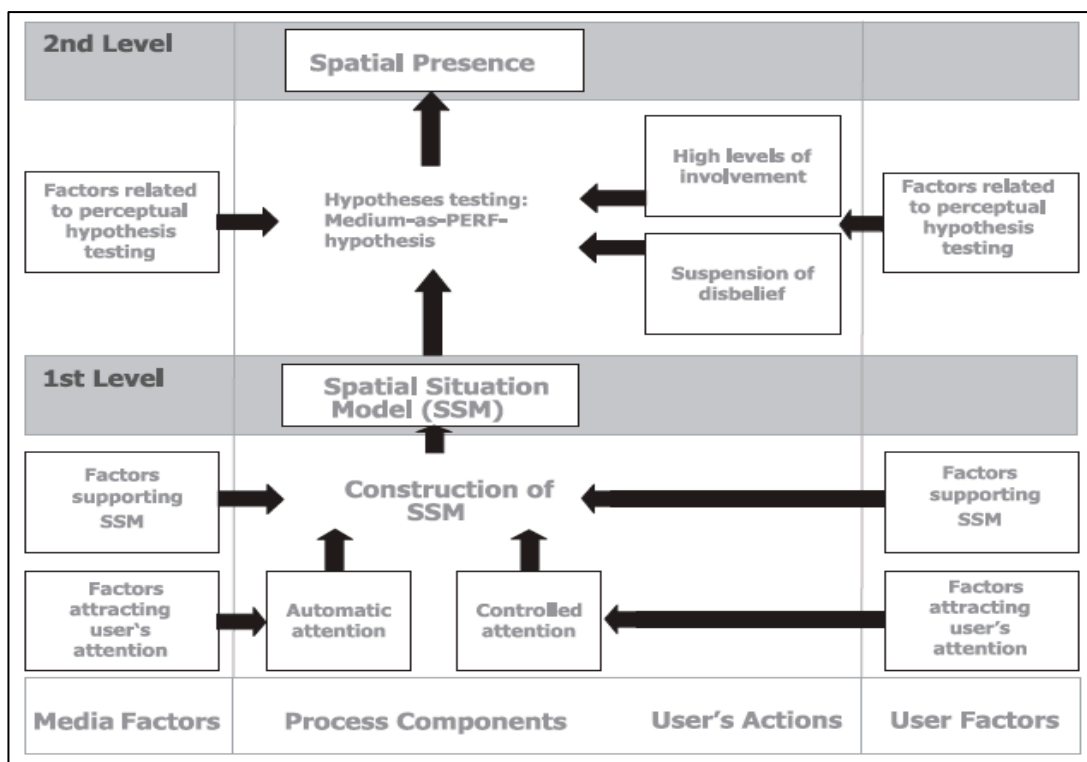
2nd Level

Spatial Presence

Factors related to perceptual hypothesis testing

Hypotheses testing: Medium-as-PERF-hypothesis

High levels of involvement

Suspension of disbelief

Factors related to perceptual hypothesis testing

1st Level

Spatial Situation Model (SSM)

Factors supporting SSM

Construction of SSM

Factors supporting SSM

Factors attracting user's attention

Automatic attention

Controlled attention

Factors attracting user's attention

Media Factors

Process Components

User's Actions

User Factors